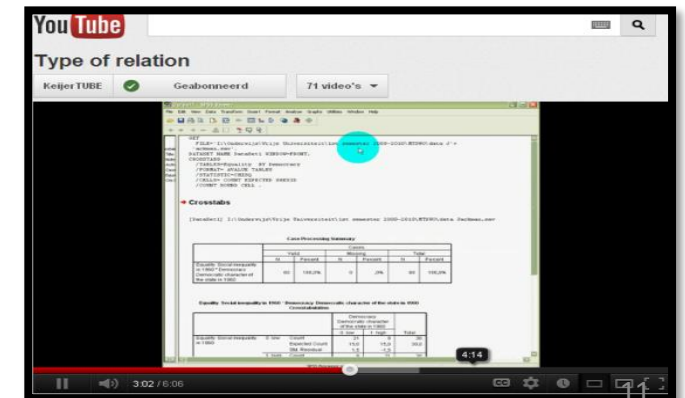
YouTube

Type of relation

KeijerTUBE

Geabonneerd

71 video's

Crosstabs

Case Processing Summary

| | Valid N | Valid Percent | Missing N | Missing Percent | Total N | Total Percent |
|---|---|---|---|---|---|---|
| Equality: Social inequality in 1960 * Democracy: Democratic character of the state in 1960 | 80 | 100,0% | 0 | ,0% | 80 | 100,0% |

Equality: Social inequality in 1960 * Democracy: Democratic character of the state in 1960 Crosstabulation

4:14

3:02 / 6:06